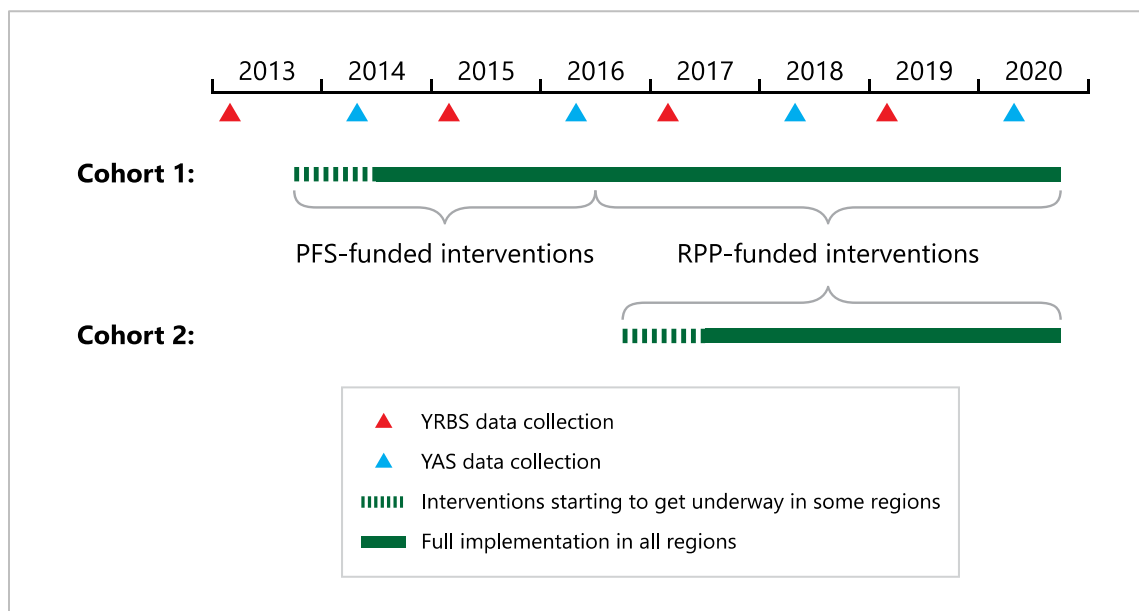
2013 2014 2015 2016 2017 2018 2019 2020

Cohort 1:

PFS-funded interventions

RPP-funded interventions

Cohort 2:

YRBS data collection

YAS data collection

Interventions starting to get underway in some regions

Full implementation in all regions